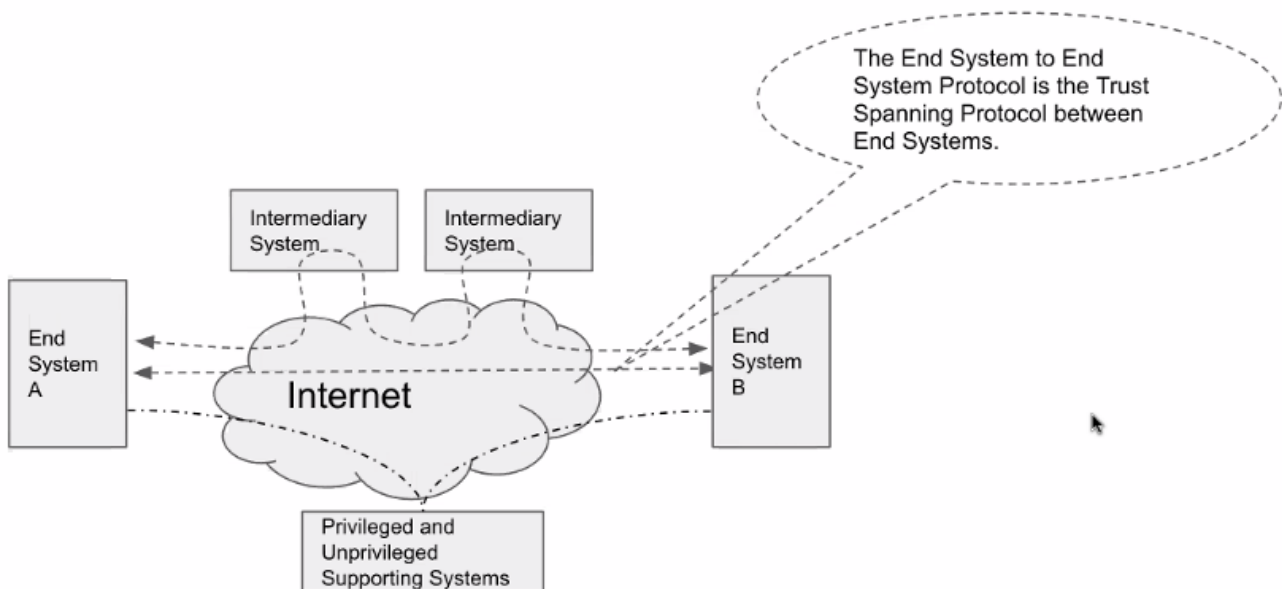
The End System to End System Protocol is the Trust Spanning Protocol between End Systems.

Intermediary System

Intermediary System

End System A

Internet

End System B

Privileged and Unprivileged Supporting Systems